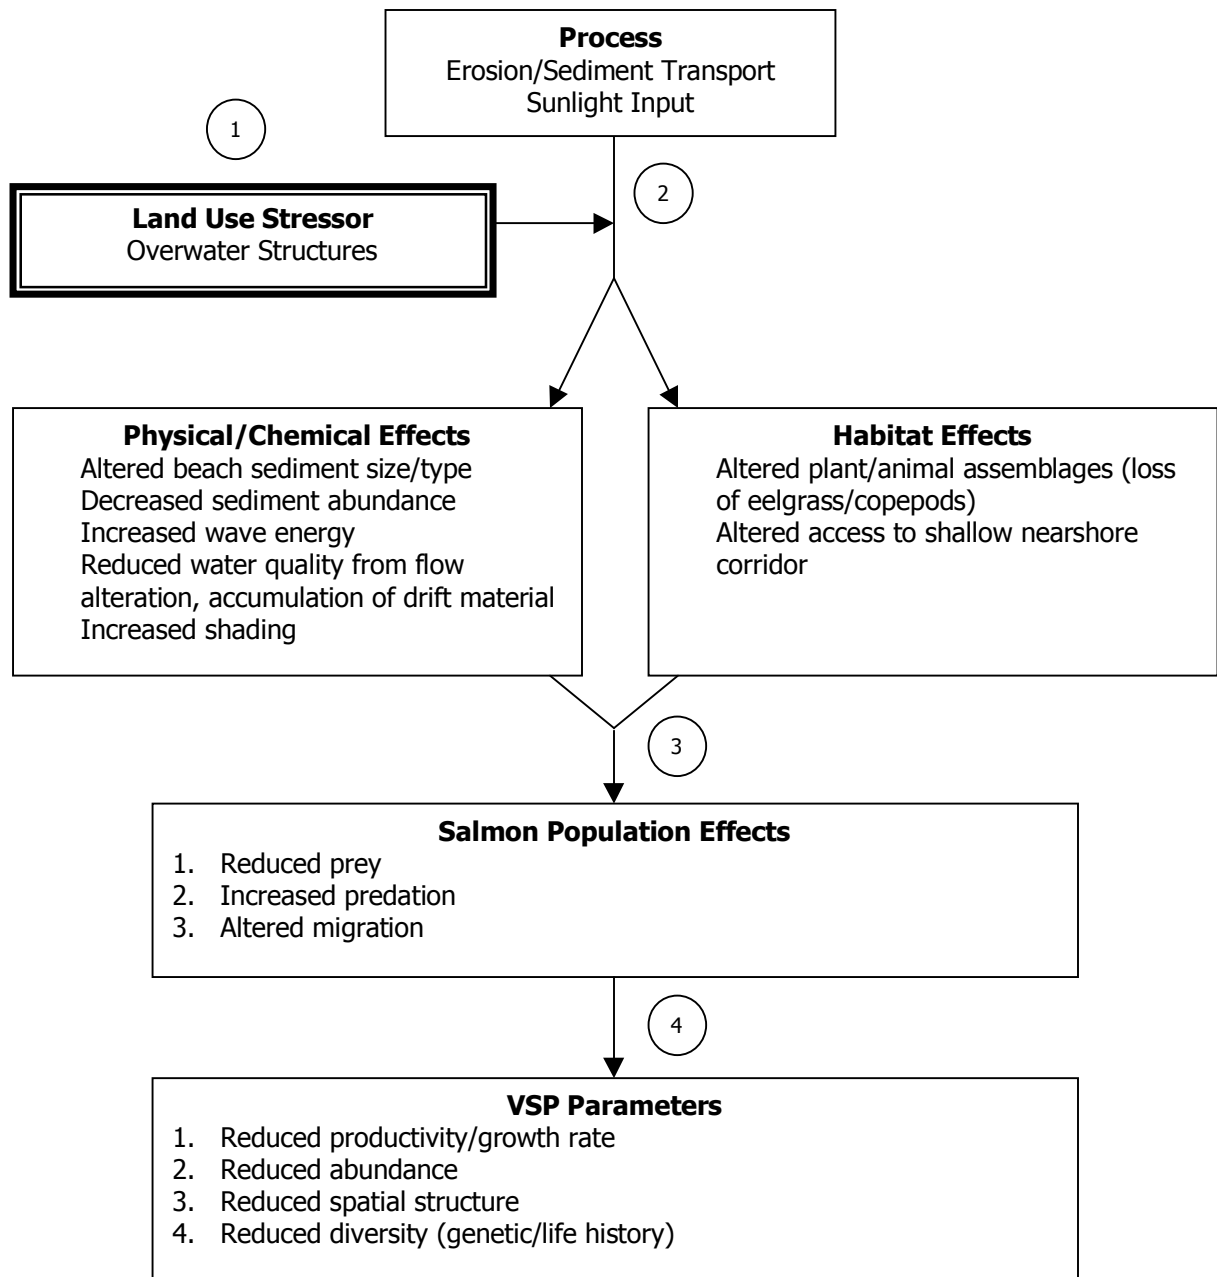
**Process**
Erosion/Sediment Transport
Sunlight Input

1

**Land Use Stressor**
Overwater Structures

2

**Physical/Chemical Effects**
Altered beach sediment size/type
Decreased sediment abundance
Increased wave energy
Reduced water quality from flow alteration, accumulation of drift material
Increased shading

**Habitat Effects**
Altered plant/animal assemblages (loss of eelgrass/copepods)
Altered access to shallow nearshore corridor

3

**Salmon Population Effects**
1. Reduced prey
2. Increased predation
3. Altered migration

4

**VSP Parameters**
1. Reduced productivity/growth rate
2. Reduced abundance
3. Reduced spatial structure
4. Reduced diversity (genetic/life history)